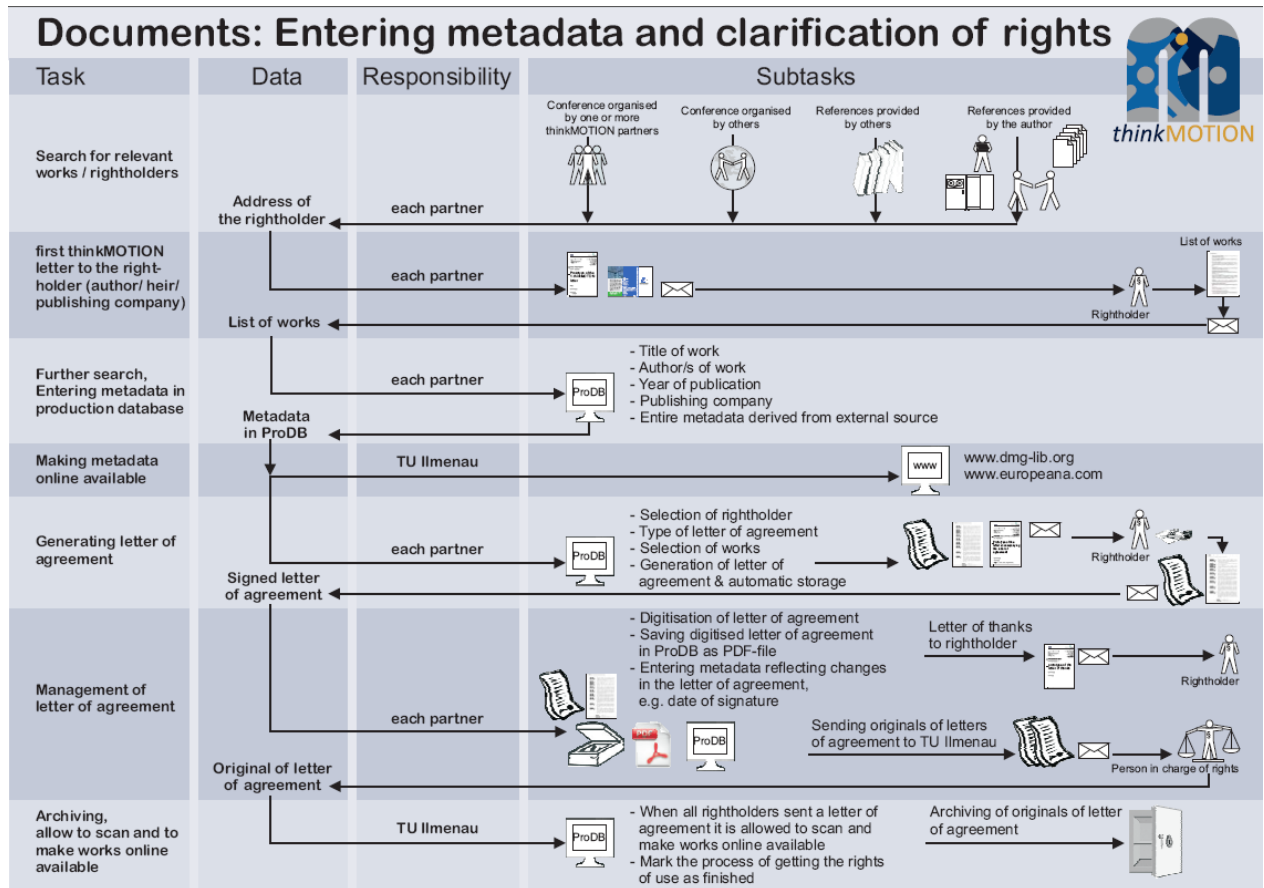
Documents: Entering metadata and clarification of rights

thinkMOTION

| Task | Data | Responsibility | Subtasks |
|---|---|---|---|
| Search for relevant works / rightholders | Address of the rightholder | each partner | Conference organised by one or more thinkMOTION partners; Conference organised by others; References provided by others; References provided by the author |
| first thinkMOTION letter to the rightholder (author/ heir/ publishing company) | List of works | each partner | Rightholder; List of works |
| Further search, Entering metadata in production database | Metadata in ProDB | each partner | ProDB - Title of work - Author/s of work - Year of publication - Publishing company - Entire metadata derived from external source |
| Making metadata online available | | TU Ilmenau | www www.dmg-lib.org www.europeana.com |
| Generating letter of agreement | Signed letter of agreement | each partner | ProDB - Selection of rightholder - Type of letter of agreement - Selection of works - Generation of letter of agreement & automatic storage; Rightholder |
| Management of letter of agreement | Original of letter of agreement | each partner | - Digitisation of letter of agreement - Saving digitised letter of agreement in ProDB as PDF-file - Entering metadata reflecting changes in the letter of agreement, e.g. date of signature; PDF; ProDB; Letter of thanks to rightholder; Rightholder; Sending originals of letters of agreement to TU Ilmenau; Person in charge of rights |
| Archiving, allow to scan and to make works online available | | TU Ilmenau | ProDB - When all rightholders sent a letter of agreement it is allowed to scan and make works online available - Mark the process of getting the rights of use as finished; Archiving of originals of letter of agreement |